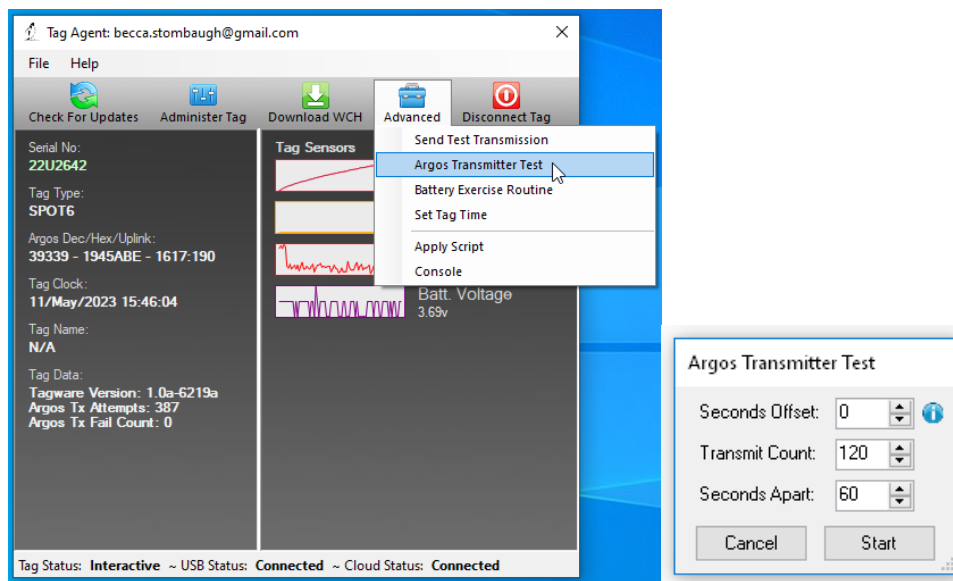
Tag Agent: becca.stombaugh@gmail.com

File Help

Check For Updates
Administer Tag
Download WCH
Advanced
Disconnect Tag

Serial No:
22U2642
Tag Type:
SPOT6
Argos Dec/Hex/Uplink:
39339 - 1945ABE - 1617:190
Tag Clock:
11/May/2023 15:46:04
Tag Name:
N/A
Tag Data:
Tagware Version: 1.0a-6219a
Argos Tx Attempts: 387
Argos Tx Fail Count: 0

Tag Sensors

Send Test Transmission
Argos Transmitter Test
Battery Exercise Routine
Set Tag Time
Apply Script
Console

Batt. Voltage
3.69v

Tag Status: Interactive ~ USB Status: Connected ~ Cloud Status: Connected

Argos Transmitter Test

Seconds Offset: 0
Transmit Count: 120
Seconds Apart: 60

Cancel
Start